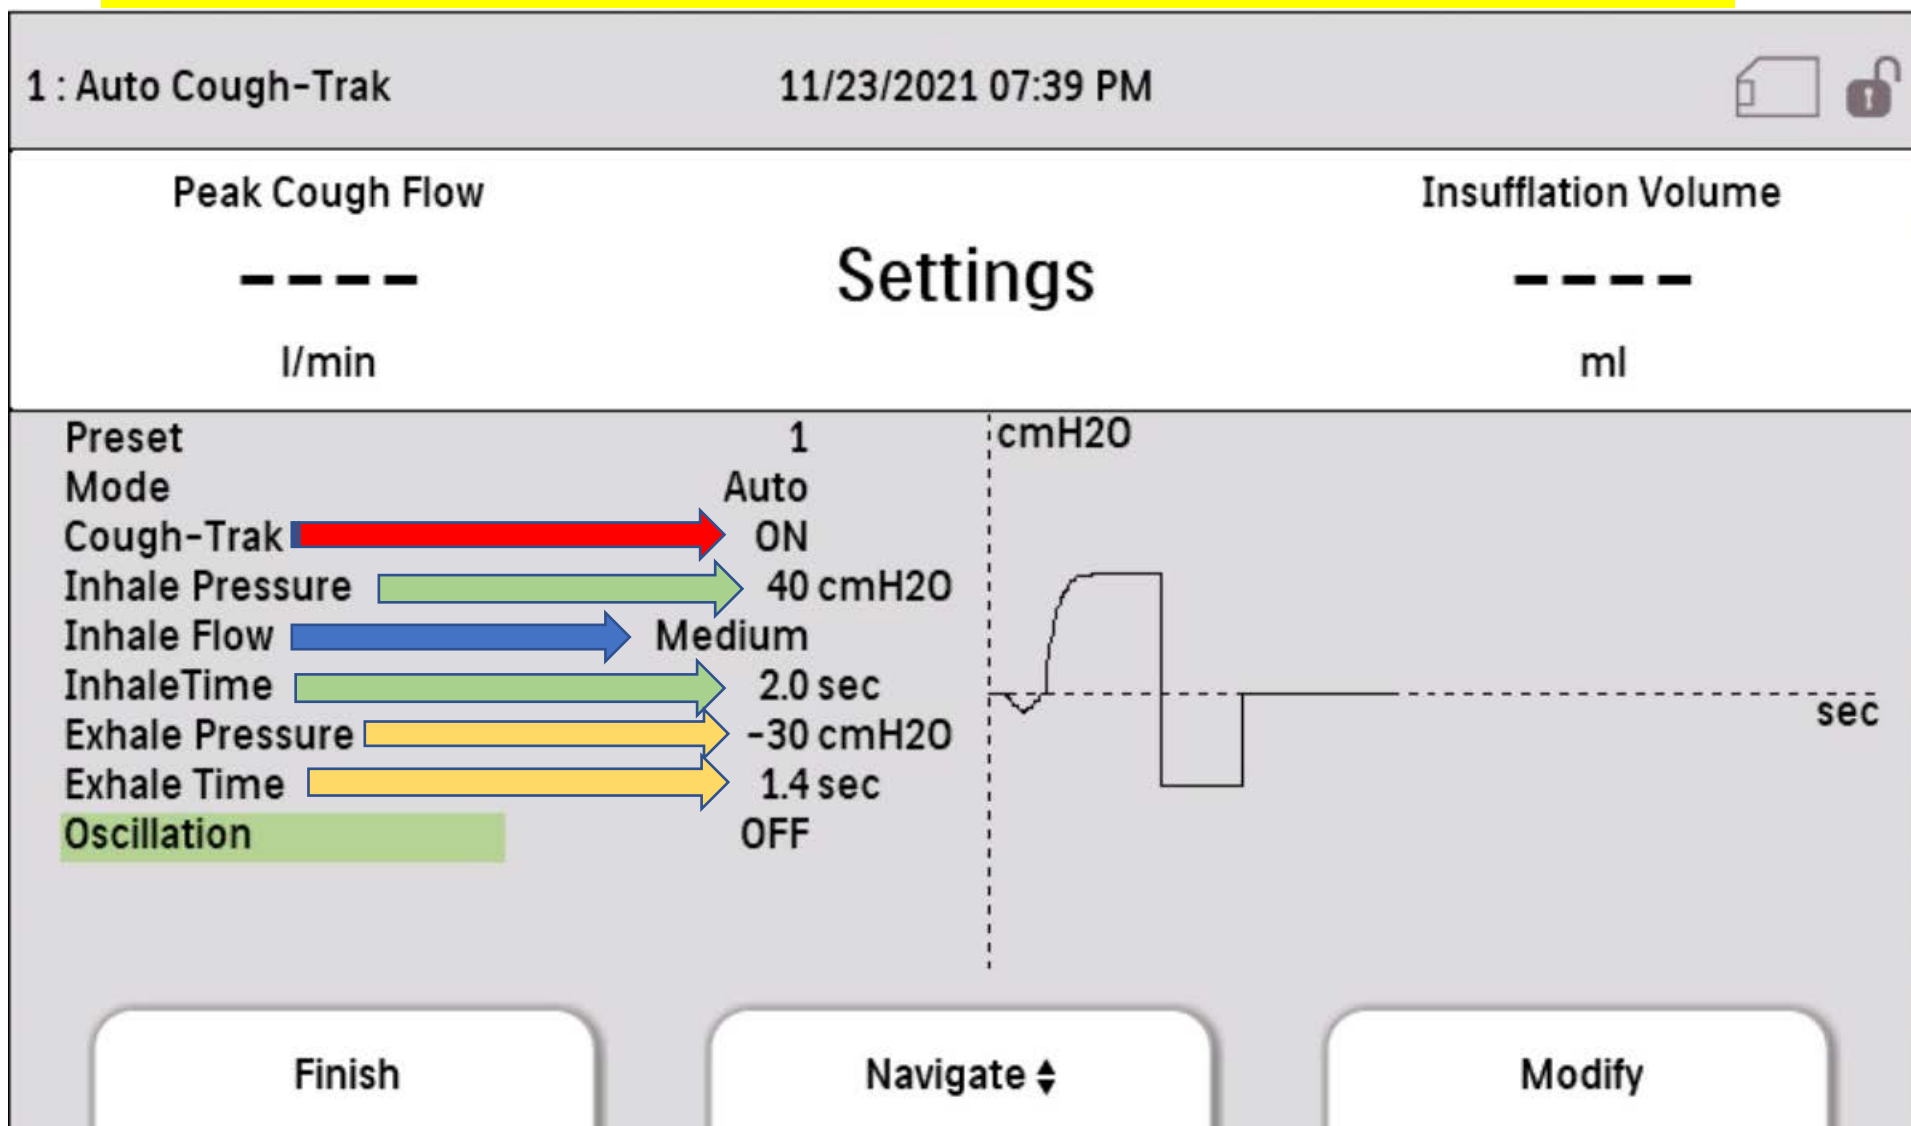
1 : Auto Cough-Trak 11/23/2021 07:39 PM

Peak Cough Flow
----
l/min

Settings

Insufflation Volume
----
ml

| | |
|---|---|
| Preset | 1 |
| Mode | Auto |
| Cough-Trak | ON |
| Inhale Pressure | 40 cmH20 |
| Inhale Flow | Medium |
| InhaleTime | 2.0 sec |
| Exhale Pressure | -30 cmH20 |
| Exhale Time | 1.4 sec |
| Oscillation | OFF |

cmH20
sec

Finish
Navigate
Modify